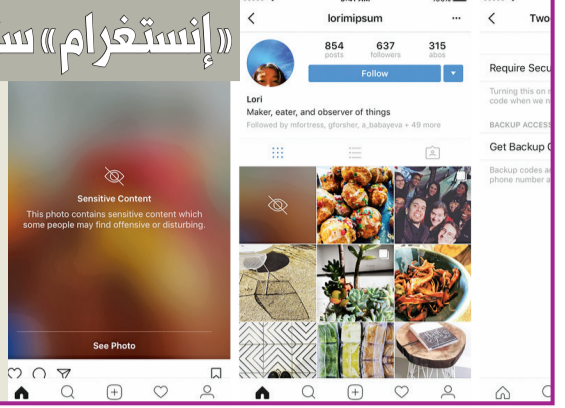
«إنستغرام» س

Sensitive Content

This photo contains sensitive content which some people may find offensive or disturbing.

See Photo

lorimipsum

854
posts

637
followers

315
abos

Follow

Lori

Maker, eater, and observer of things

Followed by mfortress, gforsher, a_babayeva + 49 more

Two

Require Secu

Turning this on
code when we n

BACKUP ACCESS

Get Backup C

Backup codes a
phone number a